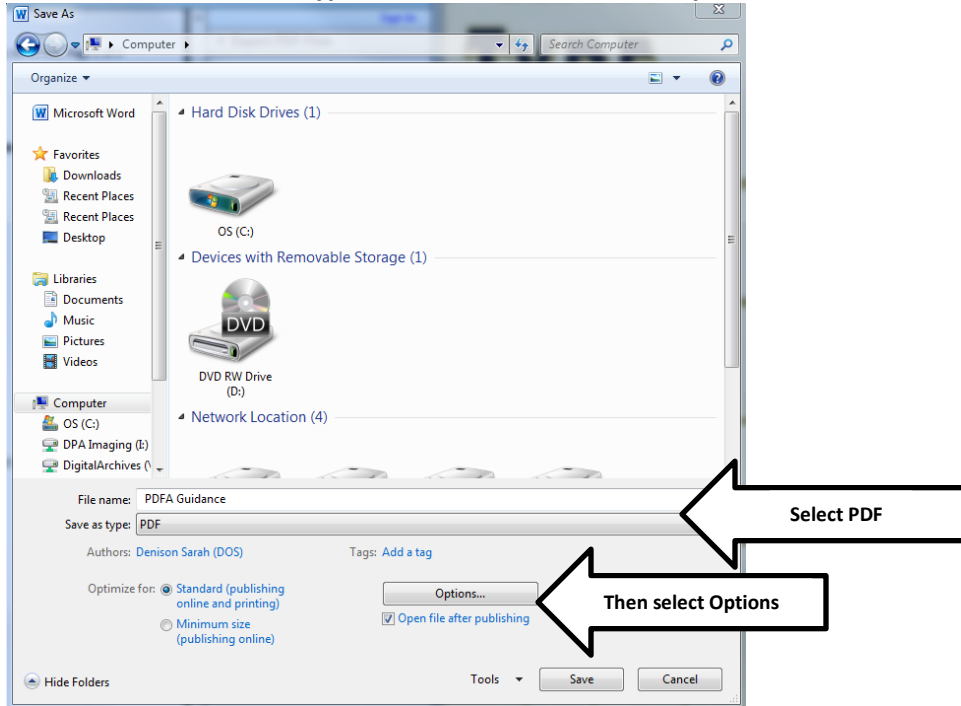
Save As

Computer ▸

Search Computer

Organize ▾

Microsoft Word

Favorites
Downloads
Recent Places
Recent Places
Desktop

Libraries
Documents
Music
Pictures
Videos

Computer
OS (C:)
DPA Imaging (I:)
DigitalArchives (\

Hard Disk Drives (1)

OS (C:)

Devices with Removable Storage (1)

DVD

DVD RW Drive (D:)

Network Location (4)

File name: PDFA Guidance

Save as type: PDF

Select PDF

Authors: Denison Sarah (DOS)

Tags: Add a tag

Optimize for: Standard (publishing online and printing)

Minimum size (publishing online)

Options...

Then select Options

Open file after publishing

Hide Folders

Tools ▾

Save

Cancel